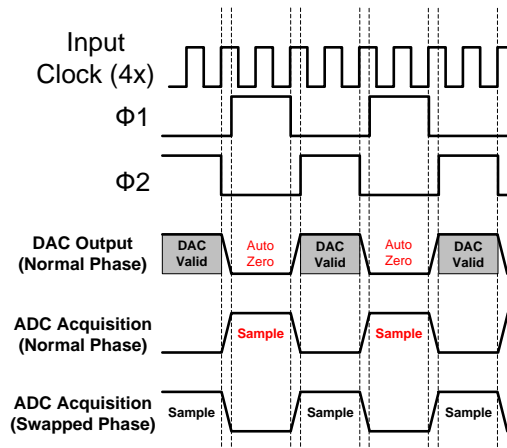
Input Clock (4x)

Φ1

Φ2

DAC Output (Normal Phase)

DAC Valid

Auto Zero

DAC Valid

Auto Zero

DAC Valid

ADC Acquisition (Normal Phase)

Sample

Sample

ADC Acquisition (Swapped Phase)

Sample

Sample

Sample